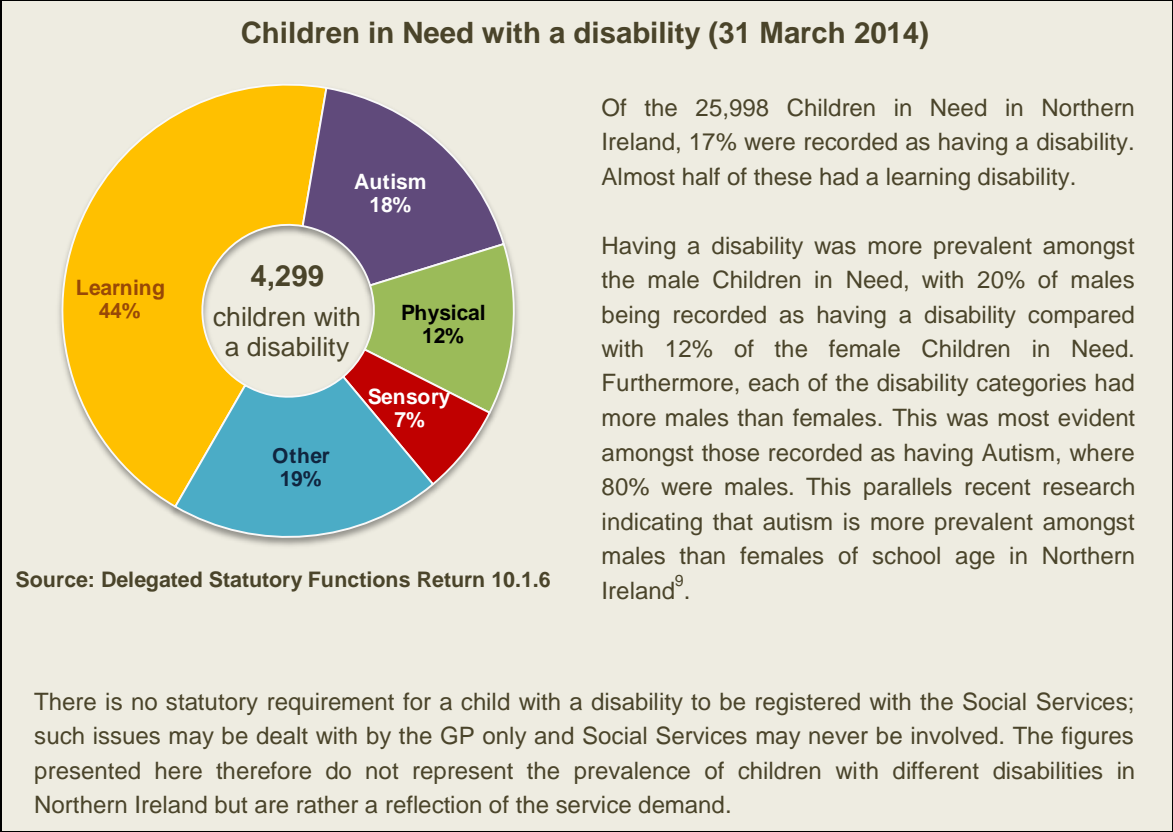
Children in Need with a disability (31 March 2014)

Autism
18%

Learning
44%

4,299
children with
a disability

Physical
12%

Sensory
7%

Other
19%

Source: Delegated Statutory Functions Return 10.1.6

Of the 25,998 Children in Need in Northern Ireland, 17% were recorded as having a disability. Almost half of these had a learning disability.

Having a disability was more prevalent amongst the male Children in Need, with 20% of males being recorded as having a disability compared with 12% of the female Children in Need. Furthermore, each of the disability categories had more males than females. This was most evident amongst those recorded as having Autism, where 80% were males. This parallels recent research indicating that autism is more prevalent amongst males than females of school age in Northern Ireland$^9$.

There is no statutory requirement for a child with a disability to be registered with the Social Services; such issues may be dealt with by the GP only and Social Services may never be involved. The figures presented here therefore do not represent the prevalence of children with different disabilities in Northern Ireland but are rather a reflection of the service demand.